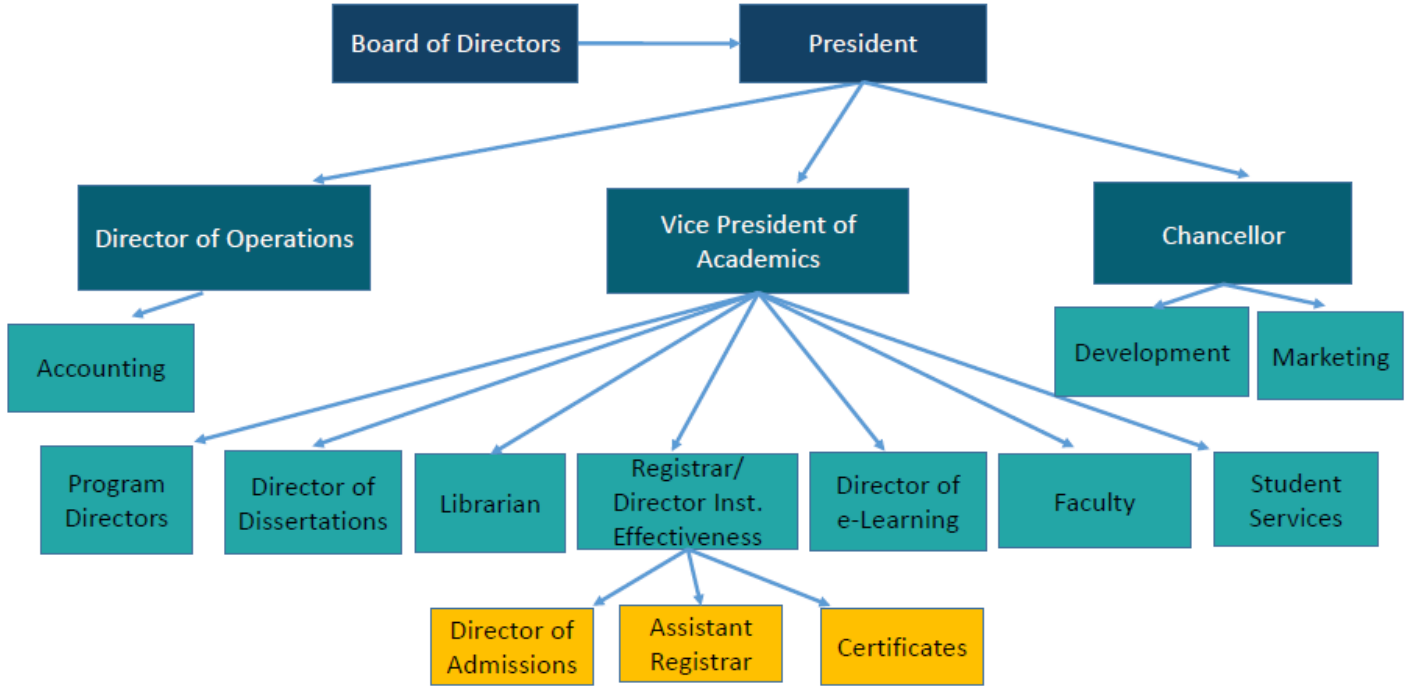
Board of Directors

President

Director of Operations

Vice President of Academics

Chancellor

Accounting

Development

Marketing

Program Directors

Director of Dissertations

Librarian

Registrar/ Director Inst. Effectiveness

Director of e-Learning

Faculty

Student Services

Director of Admissions

Assistant Registrar

Certificates